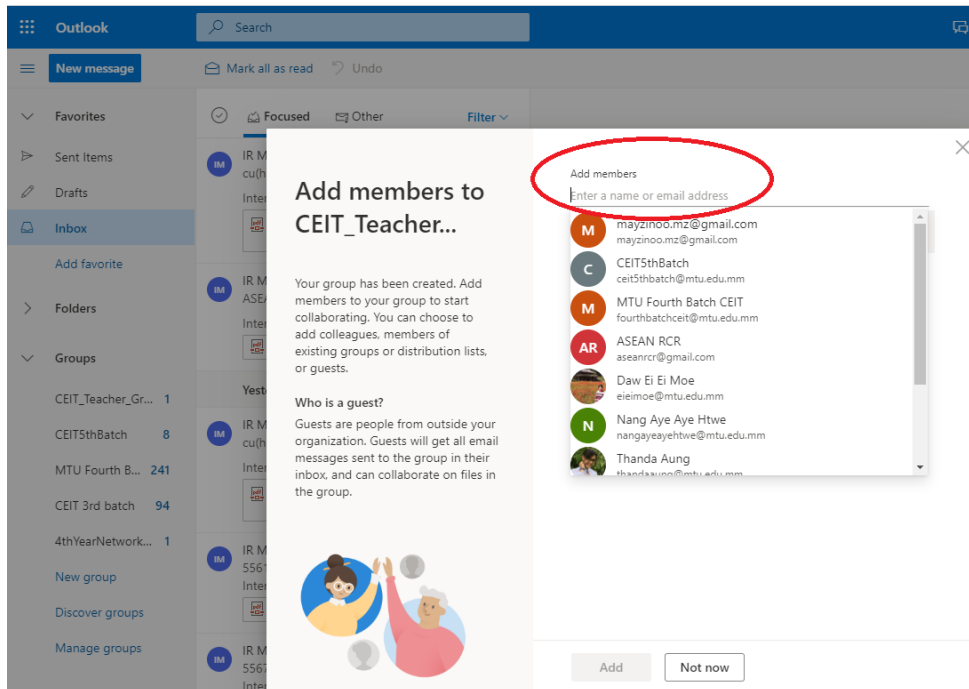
Outlook
Search
New message
Mark all as read
Undo
Favorites
Sent Items
Drafts
Inbox
Add favorite
Folders
Groups
CEIT_Teacher_Gr... 1
CEIT5thBatch 8
MTU Fourth B... 241
CEIT 3rd batch 94
4thYearNetwork... 1
New group
Discover groups
Manage groups
Focused
Other
Filter
IM IR M cu(h Inter
IM IR M ASEA Inter
Yeste
IM IR M cu(h Inter
IM IR M 5561 Inter
IM IR M 5567 Inter

Add members to CEIT_Teacher...

Your group has been created. Add members to your group to start collaborating. You can choose to add colleagues, members of existing groups or distribution lists, or guests.

Who is a guest?
Guests are people from outside your organization. Guests will get all email messages sent to the group in their inbox, and can collaborate on files in the group.

Add members
Enter a name or email address
M mayzinoo.mz@gmail.com mayzinoo.mz@gmail.com
C CEIT5thBatch ceit5thbatch@mtu.edu.mm
M MTU Fourth Batch CEIT fourthbatchceit@mtu.edu.mm
AR ASEAN RCR aseanrcr@gmail.com
Daw Ei Ei Moe eieimoe@mtu.edu.mm
N Nang Aye Aye Htwe nangayeayehtwe@mtu.edu.mm
Thanda Aung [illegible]

Add
Not now